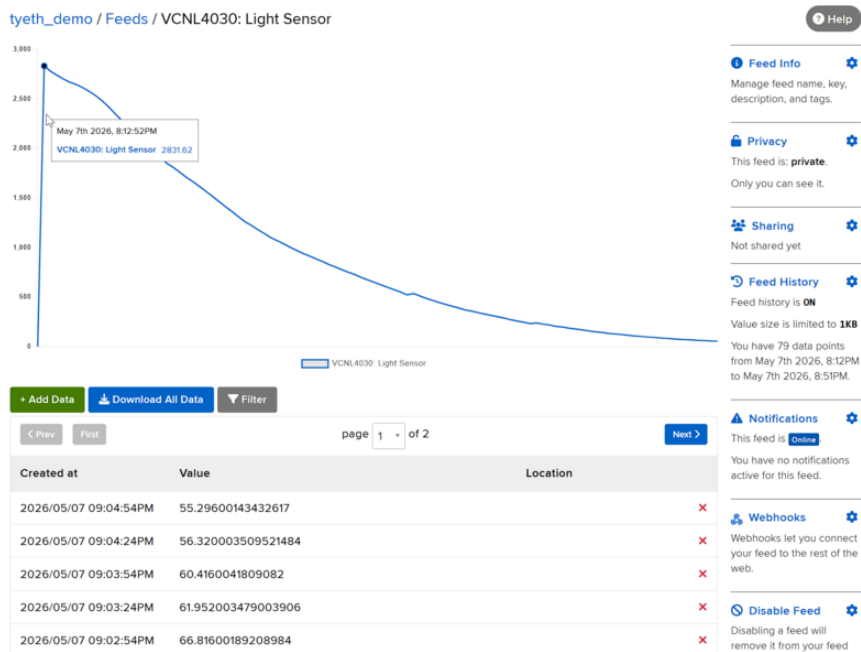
tyeth_demo / Feeds / VCNL4030: Light Sensor

Help

3,000
2,500
2,000
1,500
1,000
500
0

May 7th 2026, 8:12:52PM
VCNL4030: Light Sensor 2831.62

VCNL4030: Light Sensor

+ Add Data
Download All Data
Filter

< Prev
First
page 1 of 2
Next >

| Created at | Value | Location |
|---|---|---|
| 2026/05/07 09:04:54PM | 55.29600143432617 | × |
| 2026/05/07 09:04:24PM | 56.320003509521484 | × |
| 2026/05/07 09:03:54PM | 60.4160041809082 | × |
| 2026/05/07 09:03:24PM | 61.952003479003906 | × |
| 2026/05/07 09:02:54PM | 66.81600189208984 | × |

Feed Info
Manage feed name, key, description, and tags.

Privacy
This feed is: private.
Only you can see it.

Sharing
Not shared yet

Feed History
Feed history is ON
Value size is limited to 1KB
You have 79 data points from May 7th 2026, 8:12PM to May 7th 2026, 8:51PM.

Notifications
This feed is Online
You have no notifications active for this feed.

Webhooks
Webhooks let you connect your feed to the rest of the web.

Disable Feed
Disabling a feed will remove it from your feed